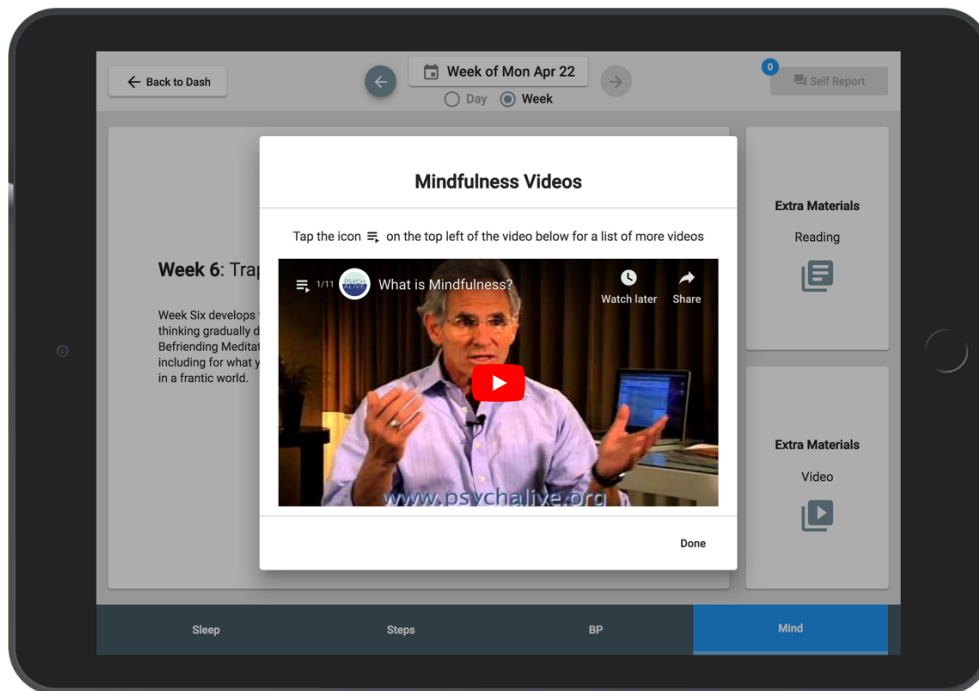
Back to Dash

Week of Mon Apr 22

Day Week

0

Self Report

Mindfulness Videos

Tap the icon on the top left of the video below for a list of more videos

1/11 What is Mindfulness?

Watch later

Share

www.psychalive.org

Done

Week 6: Trap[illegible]

Week Six develops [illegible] thinking gradually d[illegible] Befriending Meditat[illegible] including for what y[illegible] in a frantic world.

Extra Materials

Reading

Extra Materials

Video

Sleep

Steps

BP

Mind